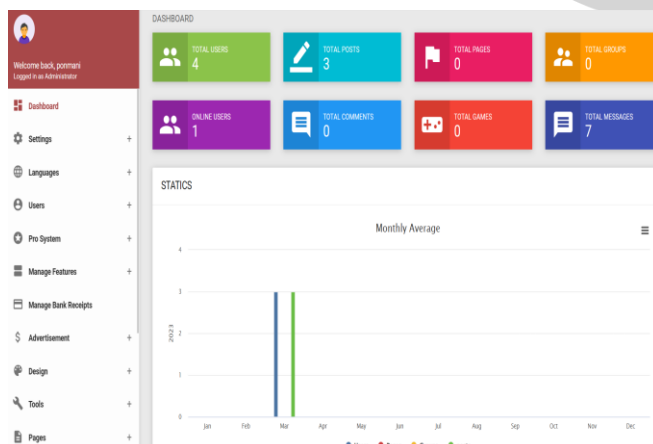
Welcome back, ponmani
Logged in as Administrator

Dashboard
Settings +
Languages +
Users +
Pro System +
Manage Features +
Manage Bank Receipts
Advertisement +
Design +
Tools +
Pages +

DASHBOARD

TOTAL USERS
4

TOTAL POSTS
3

TOTAL PAGES
0

TOTAL GROUPS
0

ONLINE USERS
1

TOTAL COMMENTS
0

TOTAL GAMES
0

TOTAL MESSAGES
7

STATICS

Monthly Average

4
3
2
1
0

2023

Jan Feb Mar Apr May Jun Jul Aug Sep Oct Nov Dec